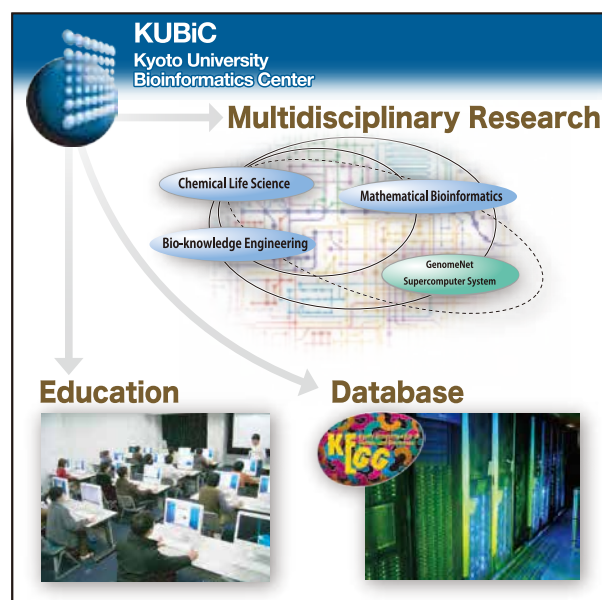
KUBiC
Kyoto University
Bioinformatics Center

Multidisciplinary Research

Chemical Life Science

Mathematical Bioinformatics

Bio-knowledge Engineering

GenomeNet
Supercomputer System

Education

Database

KEGG